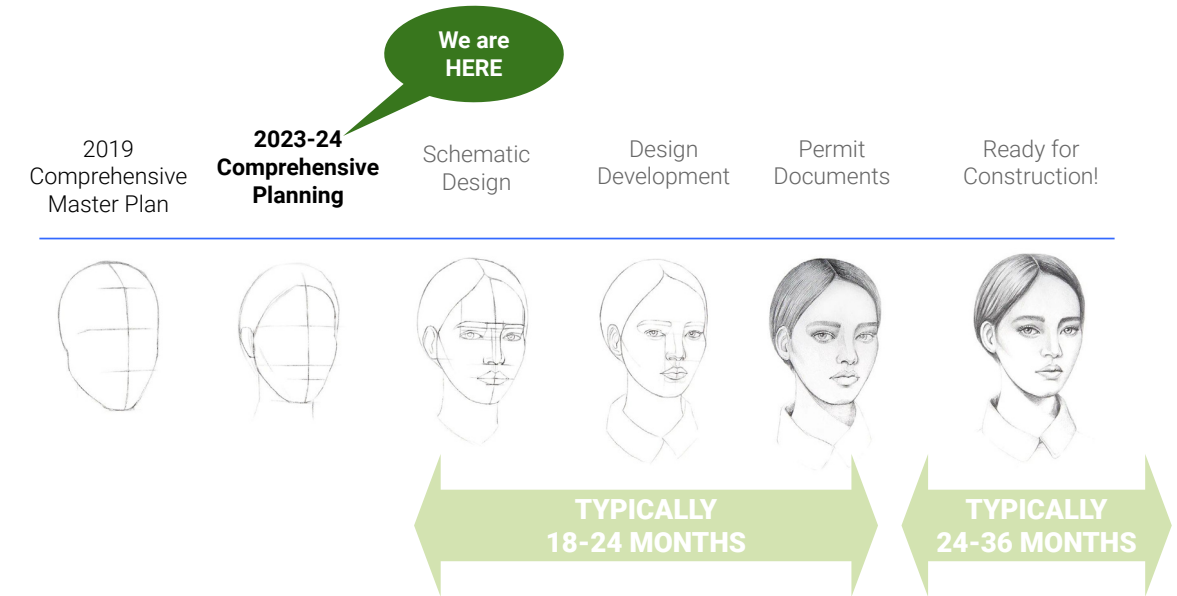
We are HERE

2019 Comprehensive Master Plan

2023-24 Comprehensive Planning

Schematic Design

Design Development

Permit Documents

Ready for Construction!

TYPICALLY 18-24 MONTHS

TYPICALLY 24-36 MONTHS